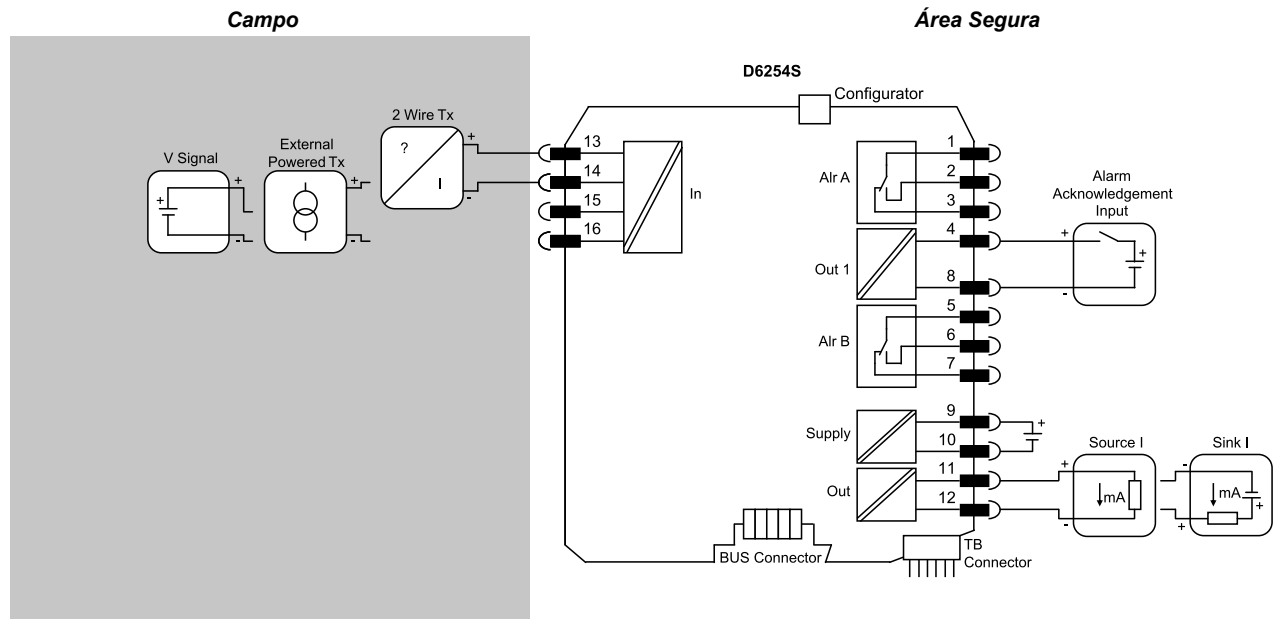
Campo

Área Segura

D6254S

Configurator

V Signal

External Powered Tx

2 Wire Tx

?

I

+

-

+

-

+

-

+

-

13

14

15

16

In

Alr A

1

2

3

Alarm Acknowledgement Input

Out 1

4

8

+

-

+

Alr B

5

6

7

Supply

9

10

+

Out

11

12

Source I

mA

+

-

Sink I

mA

-

+

+

BUS Connector

TB Connector